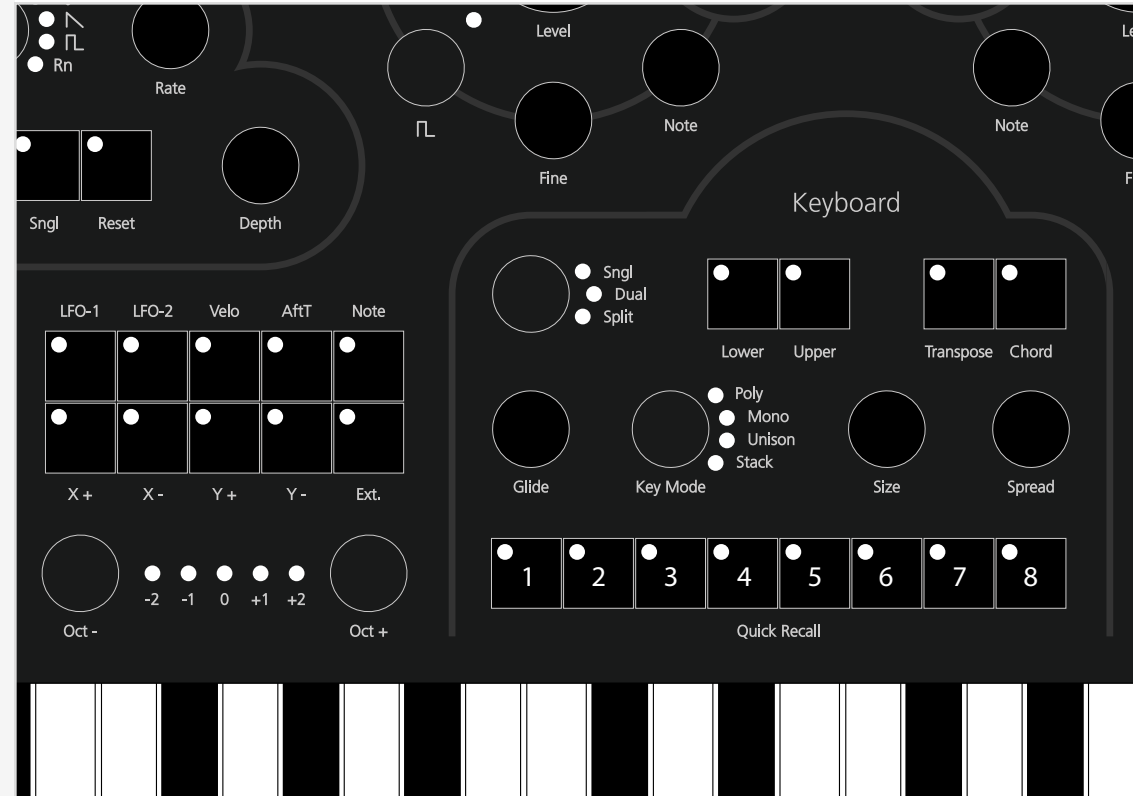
Rn
Rate
Level
Note
Fine
Note
Sngl
Reset
Depth
Keyboard
Sngl
Dual
Split
Lower
Upper
Transpose
Chord
LFO-1
LFO-2
Velo
AftT
Note
X +
X -
Y +
Y -
Ext.
Poly
Mono
Unison
Stack
Glide
Key Mode
Size
Spread
1
2
3
4
5
6
7
8
Quick Recall
-2
-1
0
+1
+2
Oct -
Oct +